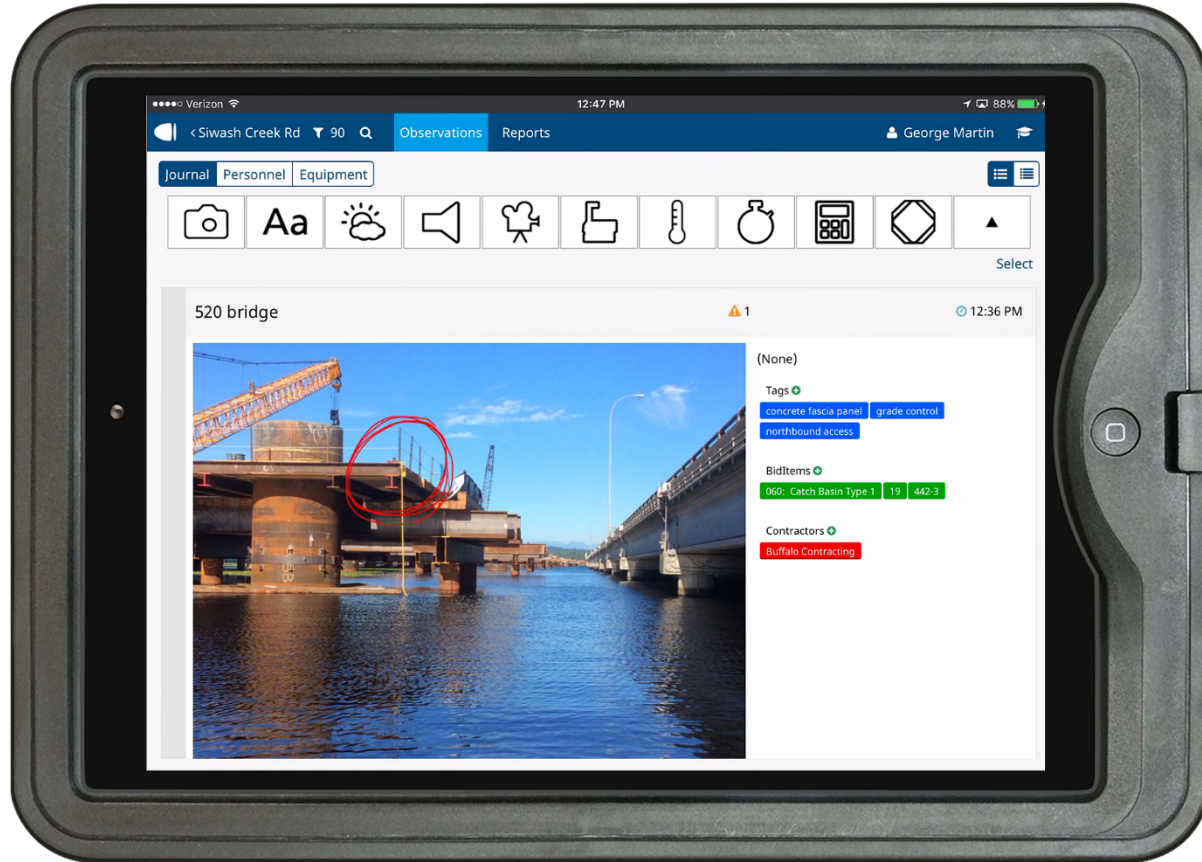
●●●●○ Verizon 12:47 PM 88%

< Siwash Creek Rd 90 Observations Reports George Martin

Journal Personnel Equipment

Aa

Select

520 bridge 1 12:36 PM

(None)

Tags

concrete fascia panel grade control northbound access

BidItems

060: Catch Basin Type 1 19 442-3

Contractors

Buffalo Contracting